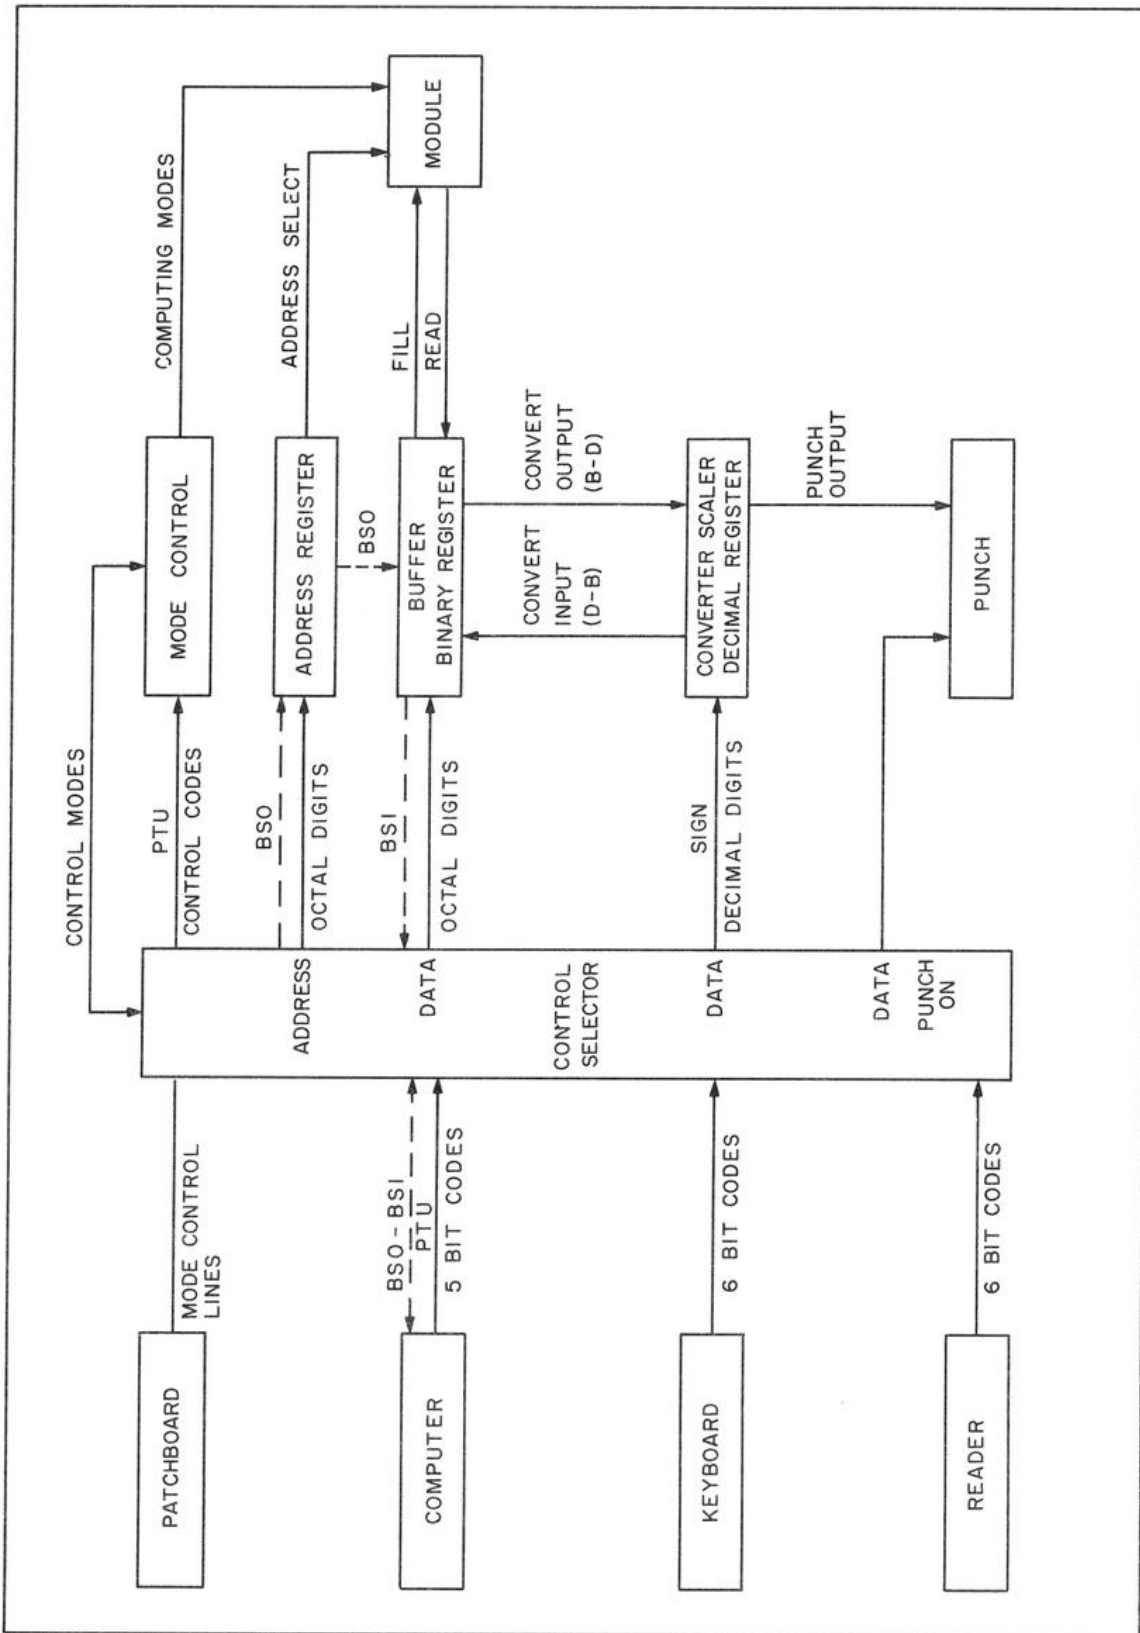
MODULE
COMPUTING MODES
ADDRESS SELECT
FILL
READ
MODE CONTROL
ADDRESS REGISTER
BSO
BUFFER BINARY REGISTER
CONVERT OUTPUT (B-D)
CONVERT INPUT (D-B)
CONVERTER SCALER DECIMAL REGISTER
PUNCH OUTPUT
PUNCH
CONTROL MODES
PTU
CONTROL CODES
BSO
OCTAL DIGITS
BSI
OCTAL DIGITS
SIGN
DECIMAL DIGITS
ADDRESS
DATA
CONTROL SELECTOR
DATA
DATA
PUNCH ON
MODE CONTROL LINES
BSO - BSI
PTU
5 BIT CODES
6 BIT CODES
6 BIT CODES
PATCHBOARD
COMPUTER
KEYBOARD
READER